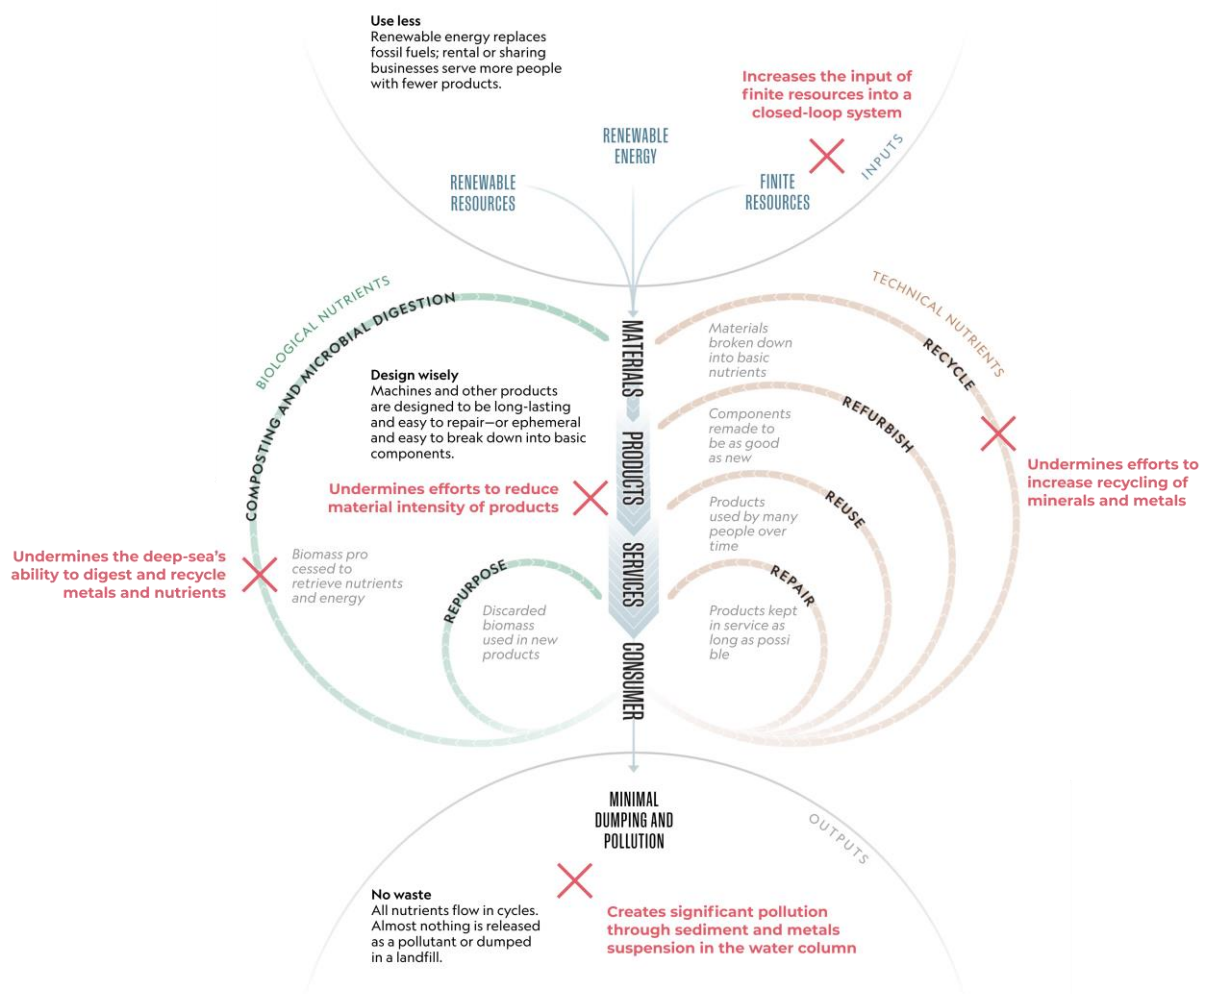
**Use less**
Renewable energy replaces fossil fuels; rental or sharing businesses serve more people with fewer products.

Increases the input of finite resources into a closed-loop system

RENEWABLE ENERGY

RENEWABLE RESOURCES

FINITE RESOURCES

INPUTS

BIOLOGICAL NUTRIENTS

COMPOSTING AND MICROBIAL DIGESTION

TECHNICAL NUTRIENTS

MATERIALS

PRODUCTS

SERVICES

CONSUMER

Materials broken down into basic nutrients

RECYCLE

**Design wisely**
Machines and other products are designed to be long-lasting and easy to repair—or ephemeral and easy to break down into basic components.

Components remade to be as good as new

REFURBISH

Undermines efforts to increase recycling of minerals and metals

Undermines efforts to reduce material intensity of products

Products used by many people over time

REUSE

Undermines the deep-sea's ability to digest and recycle metals and nutrients

Biomass processed to retrieve nutrients and energy

REPURPOSE

Discarded biomass used in new products

REPAIR

Products kept in service as long as possible

MINIMAL DUMPING AND POLLUTION

OUTPUTS

**No waste**
All nutrients flow in cycles. Almost nothing is released as a pollutant or dumped in a landfill.

Creates significant pollution through sediment and metals suspension in the water column